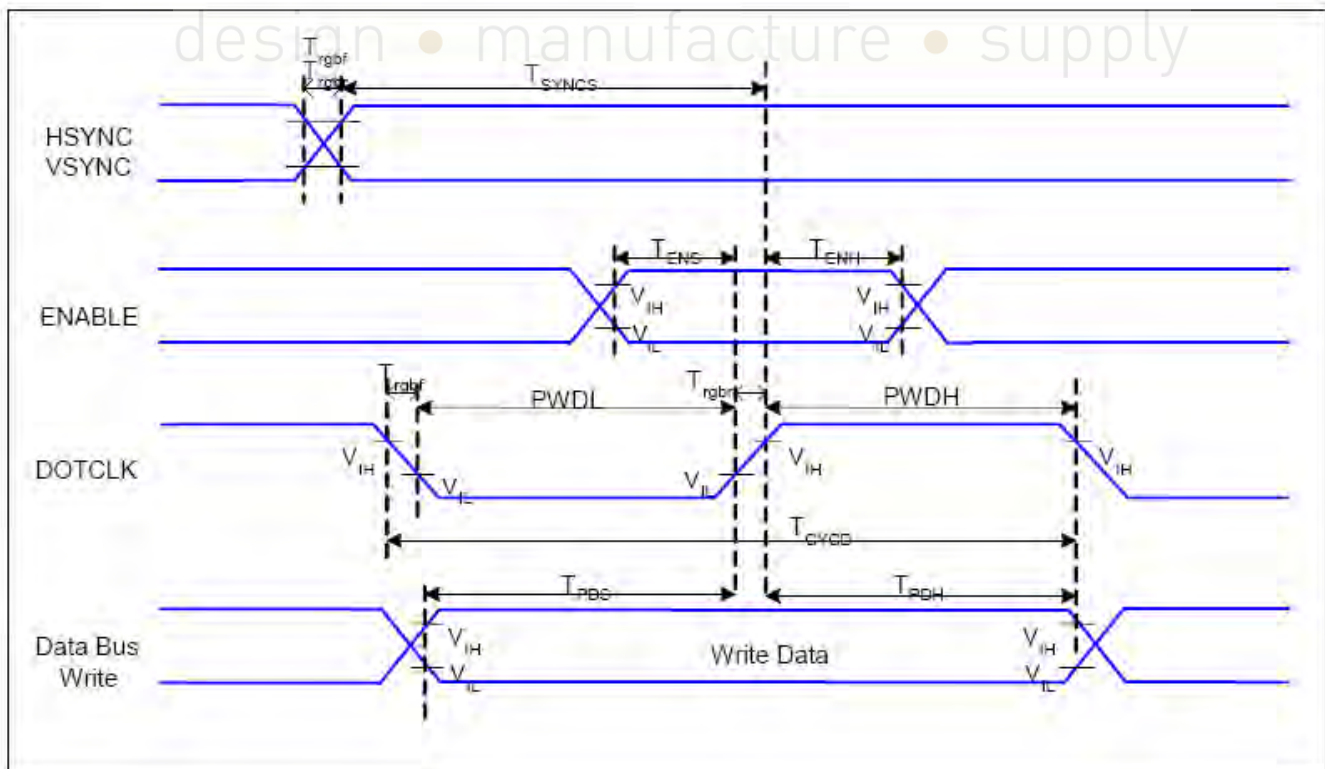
design • manufacture • supply

$T_{rgbf}$
$T_{rgbr}$
$T_{SYNCS}$

HSYNC
VSYNC

$T_{ENS}$
$T_{ENH}$

ENABLE

$V_{IH}$
$V_{IL}$
$V_{IH}$
$V_{IL}$

$T_{rgbf}$
PWDL
$T_{rgbr}$
PWDH

DOTCLK

$V_{IH}$
$V_{IL}$
$V_{IL}$
$V_{IH}$
$V_{IH}$

$T_{CYCD}$

$T_{PDS}$
$T_{PDH}$

Data Bus
Write

$V_{IH}$
$V_{IL}$
Write Data
$V_{IH}$
$V_{IL}$